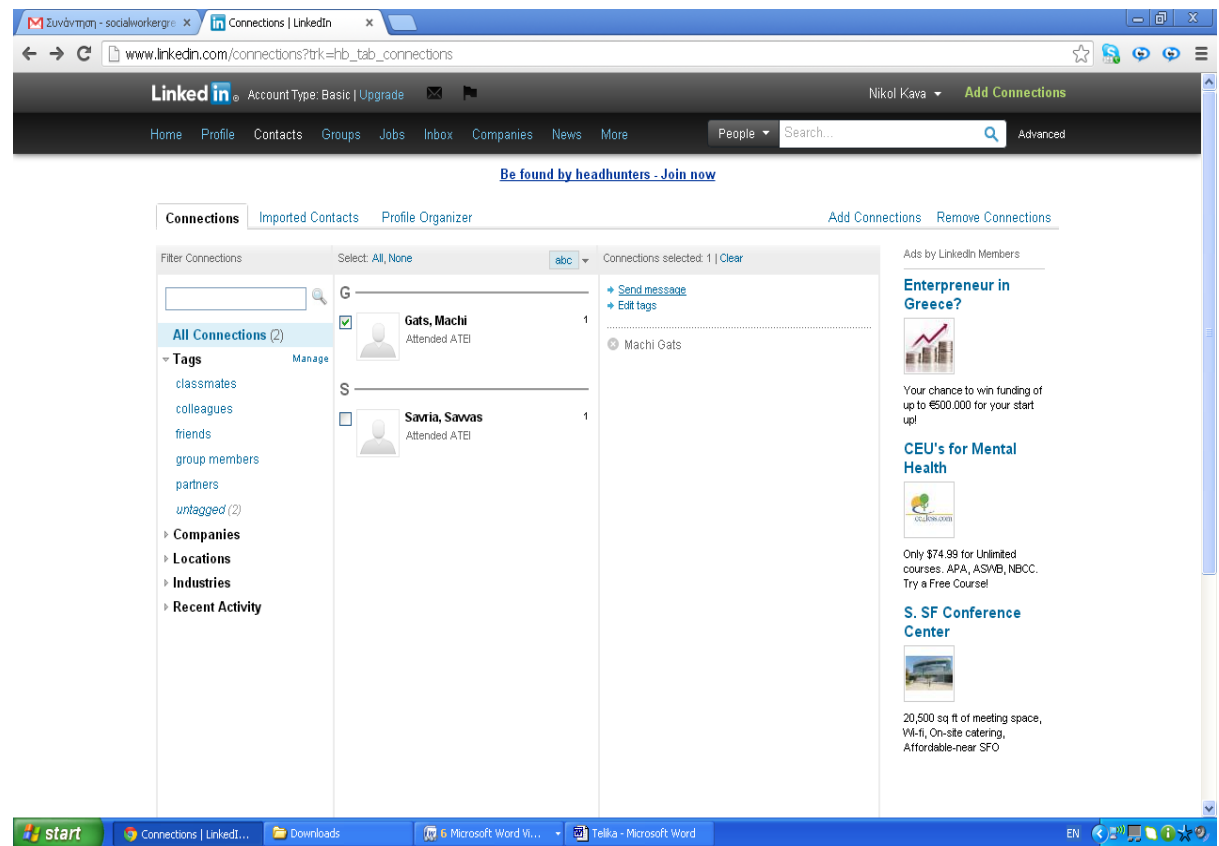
Συνάντηση - socialworkergre × Connections | LinkedIn ×

www.linkedin.com/connections?trk=hb_tab_connections

Linked in Account Type: Basic | Upgrade

Nikol Kava Add Connections

Home Profile Contacts Groups Jobs Inbox Companies News More People Search... Advanced

Be found by headhunters - Join now

Connections Imported Contacts Profile Organizer Add Connections Remove Connections

Filter Connections

All Connections (2)
Tags Manage
classmates
colleagues
friends
group members
partners
untagged (2)
Companies
Locations
Industries
Recent Activity

Select: All, None abc

G
Gats, Machi 1
Attended ATEI

S
Savria, Sawas 1
Attended ATEI

Connections selected: 1 | Clear

Send message
Edit tags

Machi Gats

Ads by LinkedIn Members

Enterpreneur in Greece?

Your chance to win funding of up to €500.000 for your start up!

CEU's for Mental Health

Only $74.99 for Unlimited courses. APA, ASWB, NBCC. Try a Free Course!

S. SF Conference Center

20,500 sq ft of meeting space, Wi-fi, On-site catering, Affordable-near SFO

start Connections | LinkedI... Downloads 6 Microsoft Word Vi... Telika - Microsoft Word EN